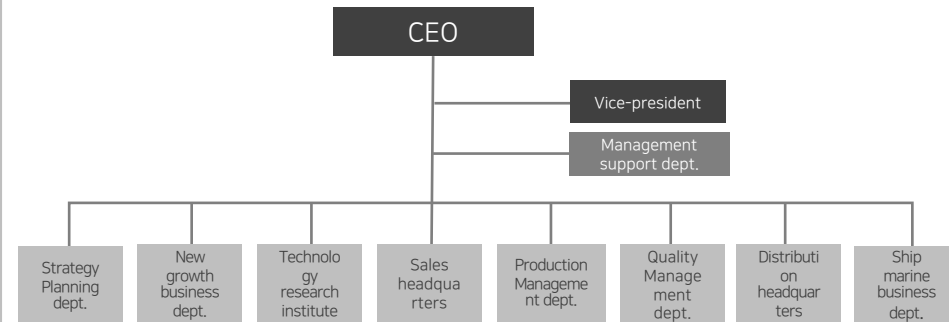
CEO

Vice-president

Management support dept.

Strategy Planning dept.

New growth business dept.

Technology research institute

Sales headquarters

Production Management dept.

Quality Management dept.

Distribution headquarters

Ship marine business dept.